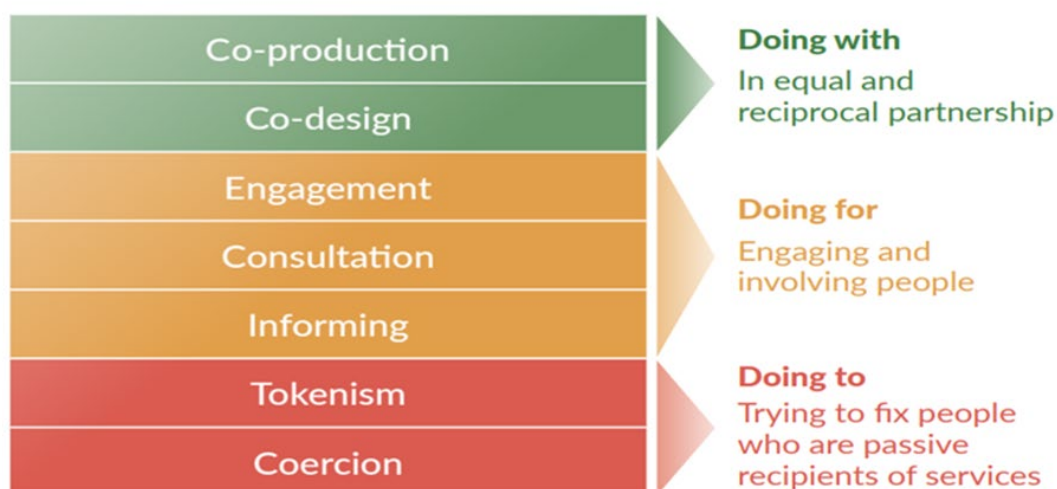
Co-production
Co-design
Engagement
Consultation
Informing
Tokenism
Coercion

Doing with
In equal and reciprocal partnership

Doing for
Engaging and involving people

Doing to
Trying to fix people who are passive recipients of services